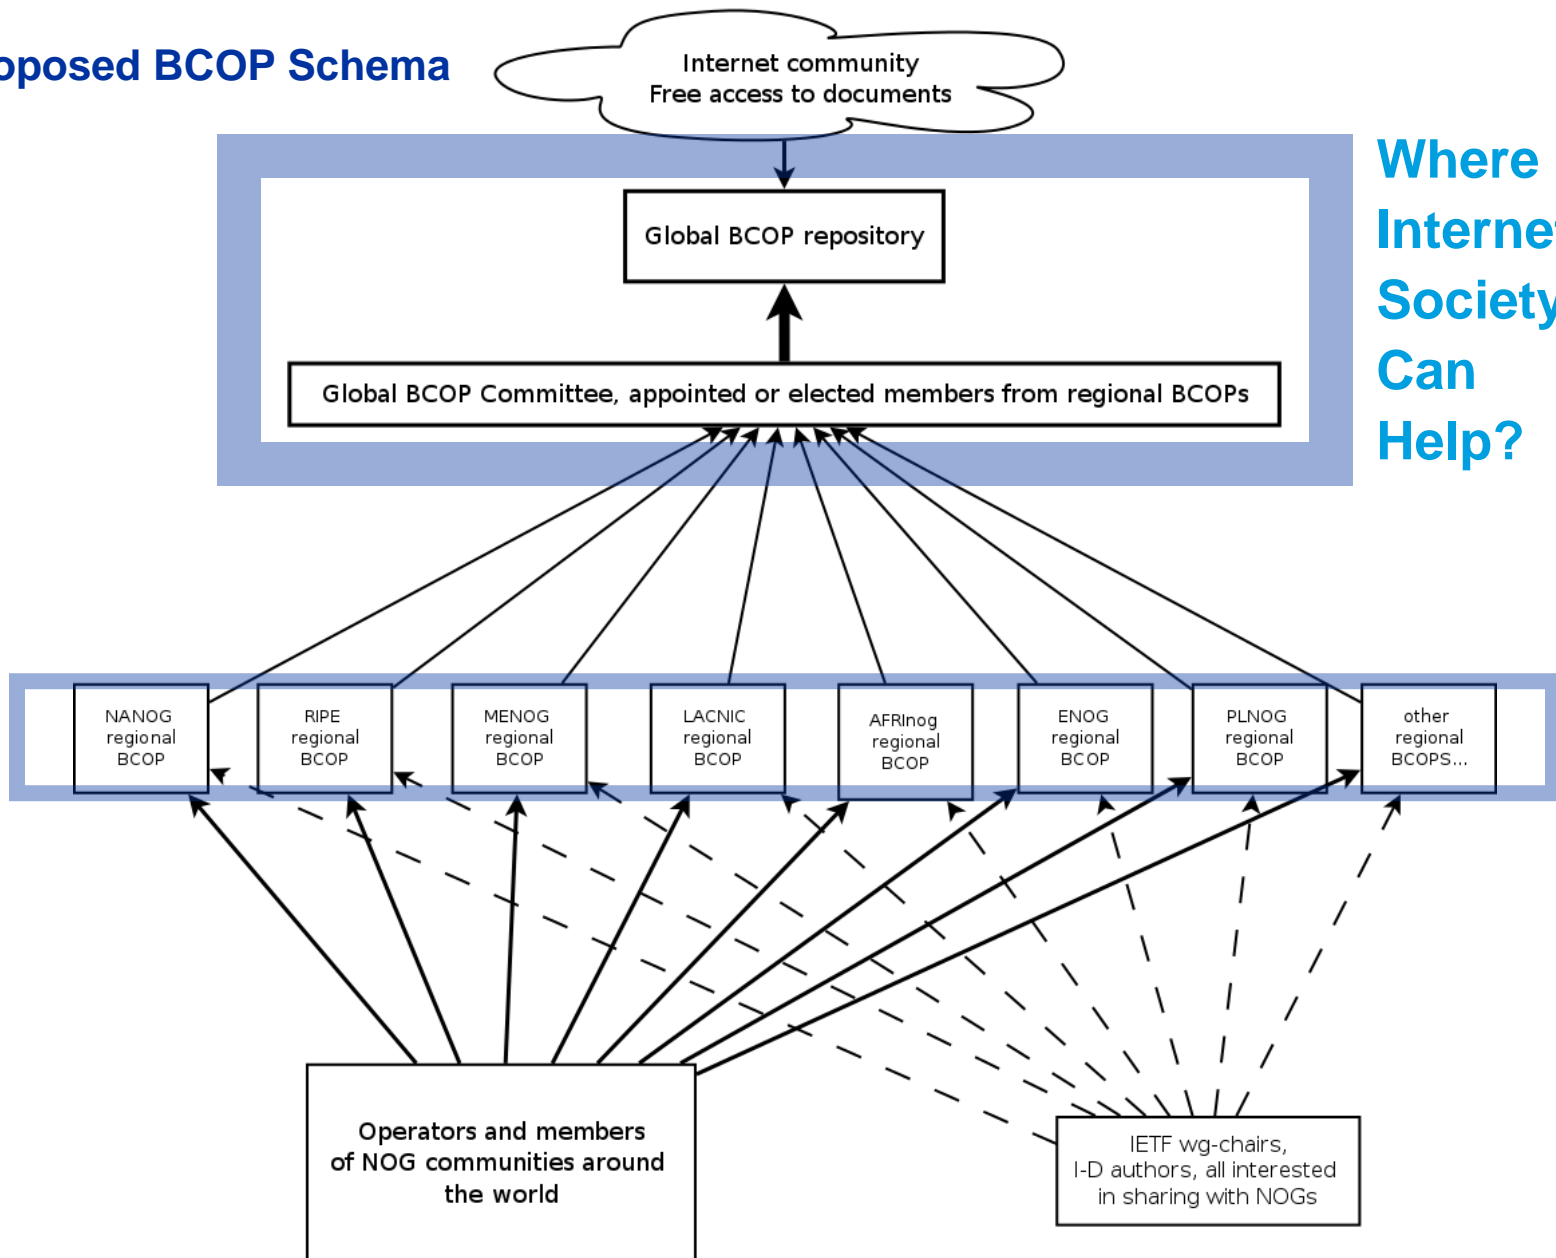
oposed BCOP Schema

Internet community
Free access to documents

Where Interne Society Can Help?

Global BCOP repository

Global BCOP Committee, appointed or elected members from regional BCOPs

NANOG regional BCOP

RIPE regional BCOP

MENOG regional BCOP

LACNIC regional BCOP

AFRInog regional BCOP

ENOG regional BCOP

PLNOG regional BCOP

other regional BCOPS...

Operators and members of NOG communities around the world

IETF wg-chairs, I-D authors, all interested in sharing with NOGs